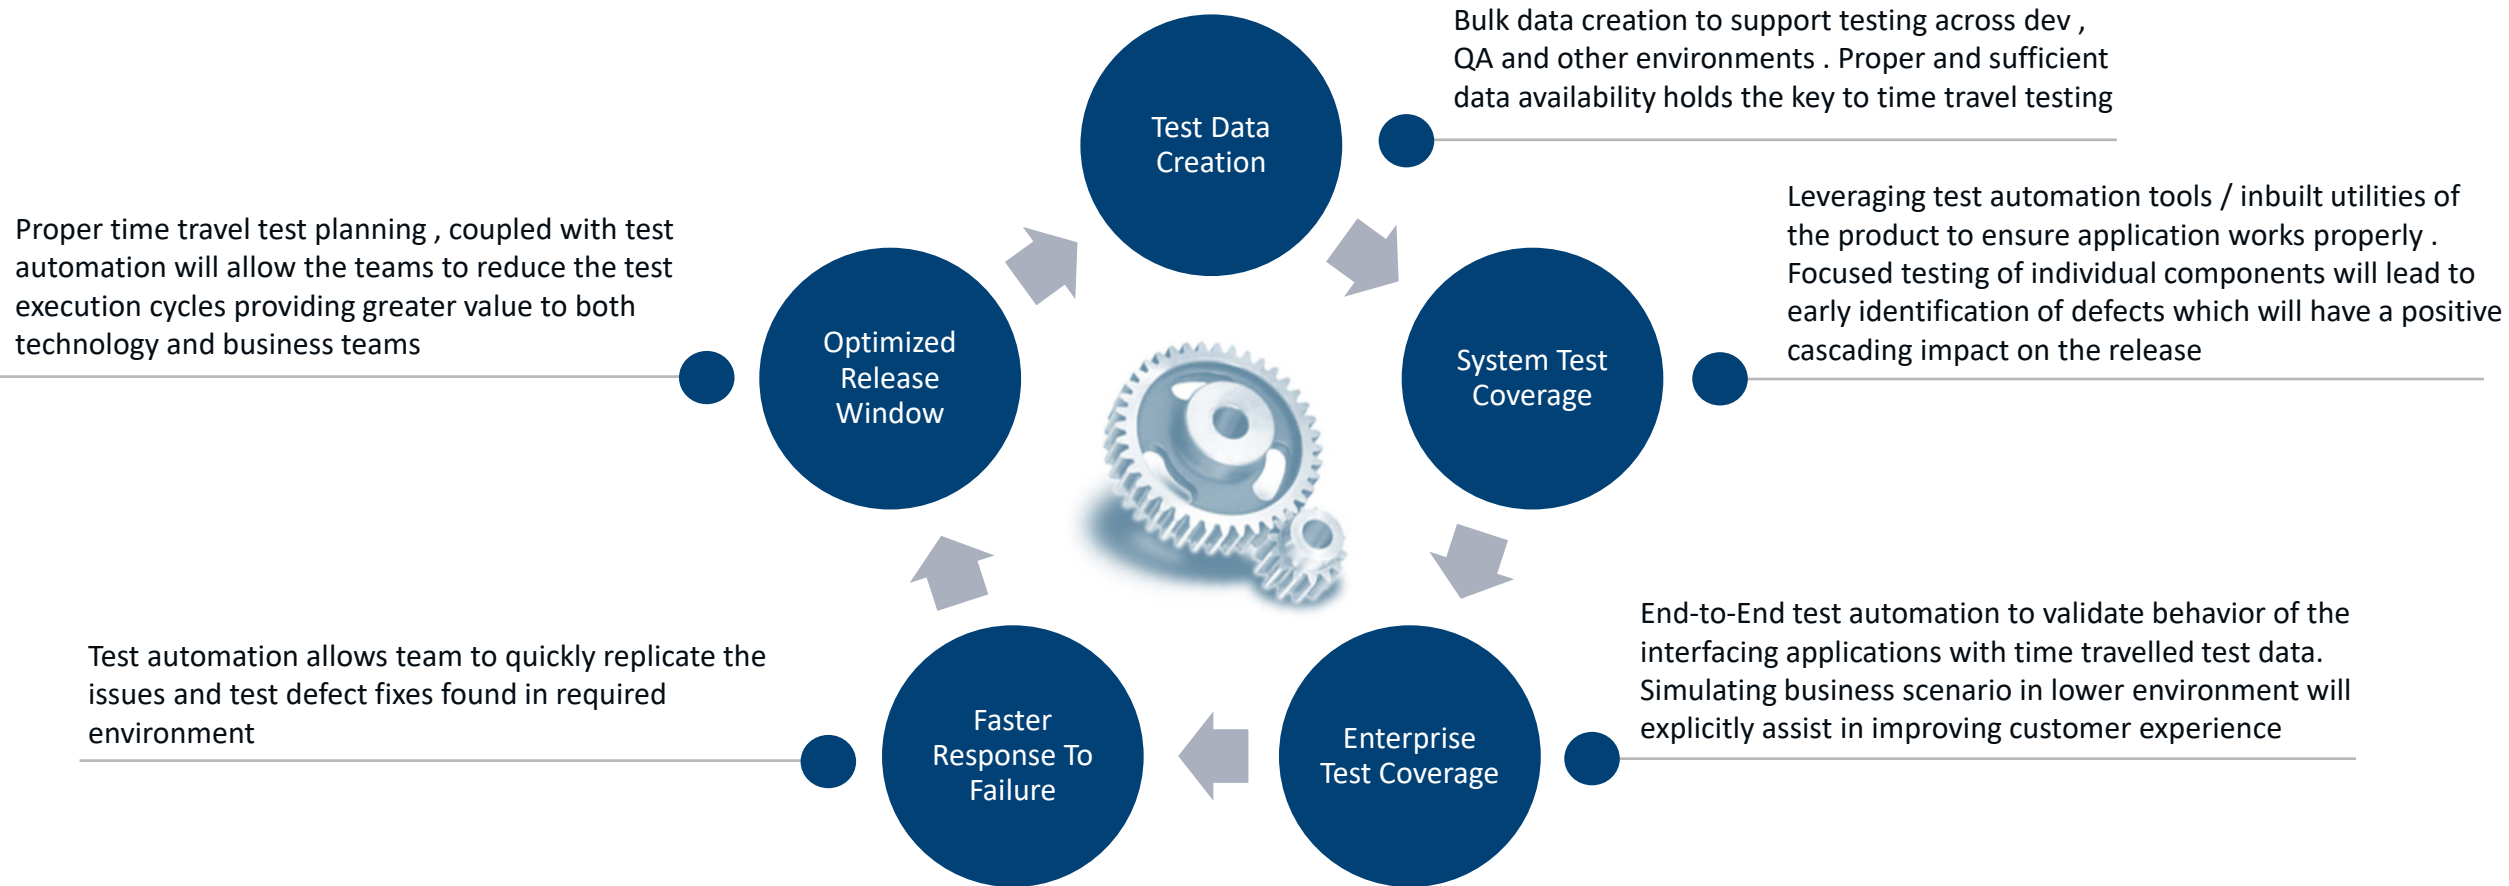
Bulk data creation to support testing across dev , QA and other environments . Proper and sufficient data availability holds the key to time travel testing

Test Data Creation

Leveraging test automation tools / inbuilt utilities of the product to ensure application works properly . Focused testing of individual components will lead to early identification of defects which will have a positive cascading impact on the release

System Test Coverage

Proper time travel test planning , coupled with test automation will allow the teams to reduce the test execution cycles providing greater value to both technology and business teams

Optimized Release Window

End-to-End test automation to validate behavior of the interfacing applications with time travelled test data. Simulating business scenario in lower environment will explicitly assist in improving customer experience

Enterprise Test Coverage

Test automation allows team to quickly replicate the issues and test defect fixes found in required environment

Faster Response To Failure